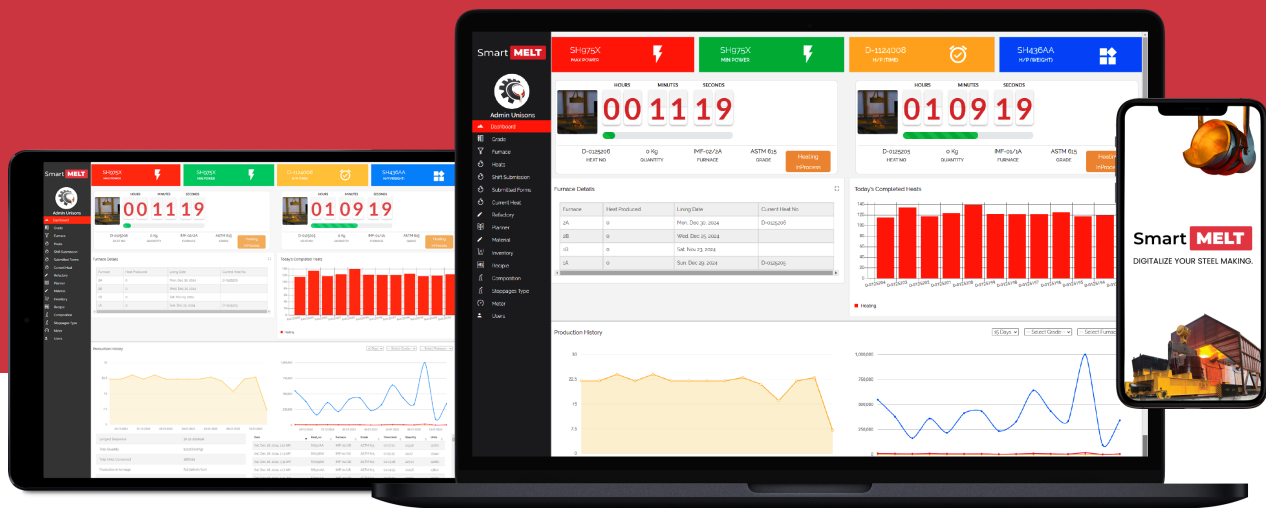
Smart MELT

Admin Unisons

Dashboard
Grade
Furnace
Heats
Shift Submission
Submitted Forms
Current Heat
Refectory
Planner
Material
Inventory
Hoopvo
Composition
Stoppages Type
Motor
Users

SH975X
MAX POWER

SH975X
MIN POWER

D-1124008
H/P (TIME)

SH436AA
H/P (WEIGHT)

HOURS MINUTES SECONDS
00 11 19

D-0125206 HEAT NO
0 Kg QUANTITY
IMF-02/2A FURNACE
ASTM 615 GRADE
Heating InProcess

HOURS MINUTES SECONDS
01 09 19

D-0125205 HEAT NO
0 Kg QUANTITY
IMF-01/1A FURNACE
ASTM 615 GRADE
Heating InProcess

Furnace Details

| Furnace | Heat Produced | Living Date | Current Heat No. |
|---|---|---|---|
| 2A | 0 | Mon, Dec 30, 2024 | D-0125206 |
| 2B | 0 | Wed, Dec 25, 2024 | |
| 1B | 0 | Sat, Nov 23, 2024 | |
| 1A | 0 | Sun, Dec 29, 2024 | D-0125205 |

Today's Completed Heats

140
120
100
80
60
40
20
0

Heating

Production History

15 Days
-- Select Grade --
-- Select Furnace

30
22.5
15
7.5
0

1,000,000
750,000
500,000
250,000
0

Smart MELT
DIGITALIZE YOUR STEEL MAKING.